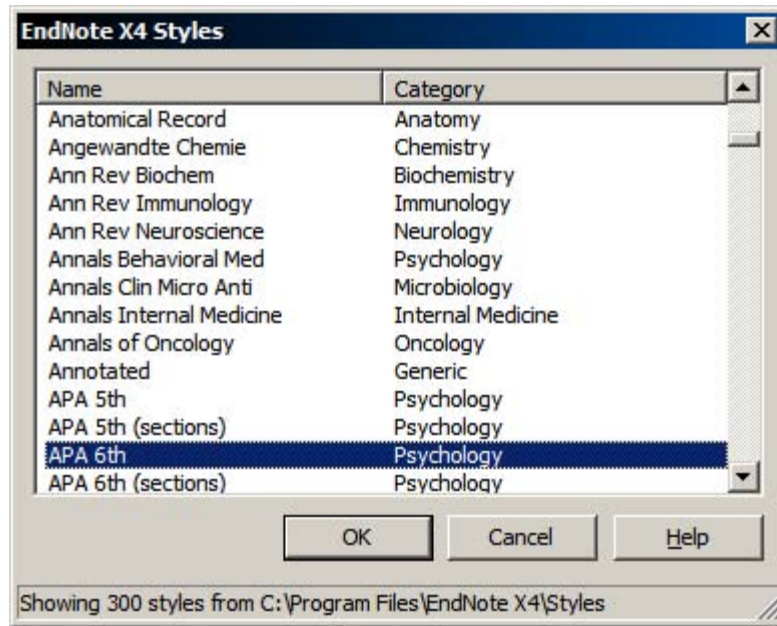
EndNote X4 Styles

| Name | Category |
|---|---|
| Anatomical Record | Anatomy |
| Angewandte Chemie | Chemistry |
| Ann Rev Biochem | Biochemistry |
| Ann Rev Immunology | Immunology |
| Ann Rev Neuroscience | Neurology |
| Annals Behavioral Med | Psychology |
| Annals Clin Micro Anti | Microbiology |
| Annals Internal Medicine | Internal Medicine |
| Annals of Oncology | Oncology |
| Annotated | Generic |
| APA 5th | Psychology |
| APA 5th (sections) | Psychology |
| APA 6th | Psychology |
| APA 6th (sections) | Psychology |

OK Cancel Help

Showing 300 styles from C:\Program Files\EndNote X4\Styles